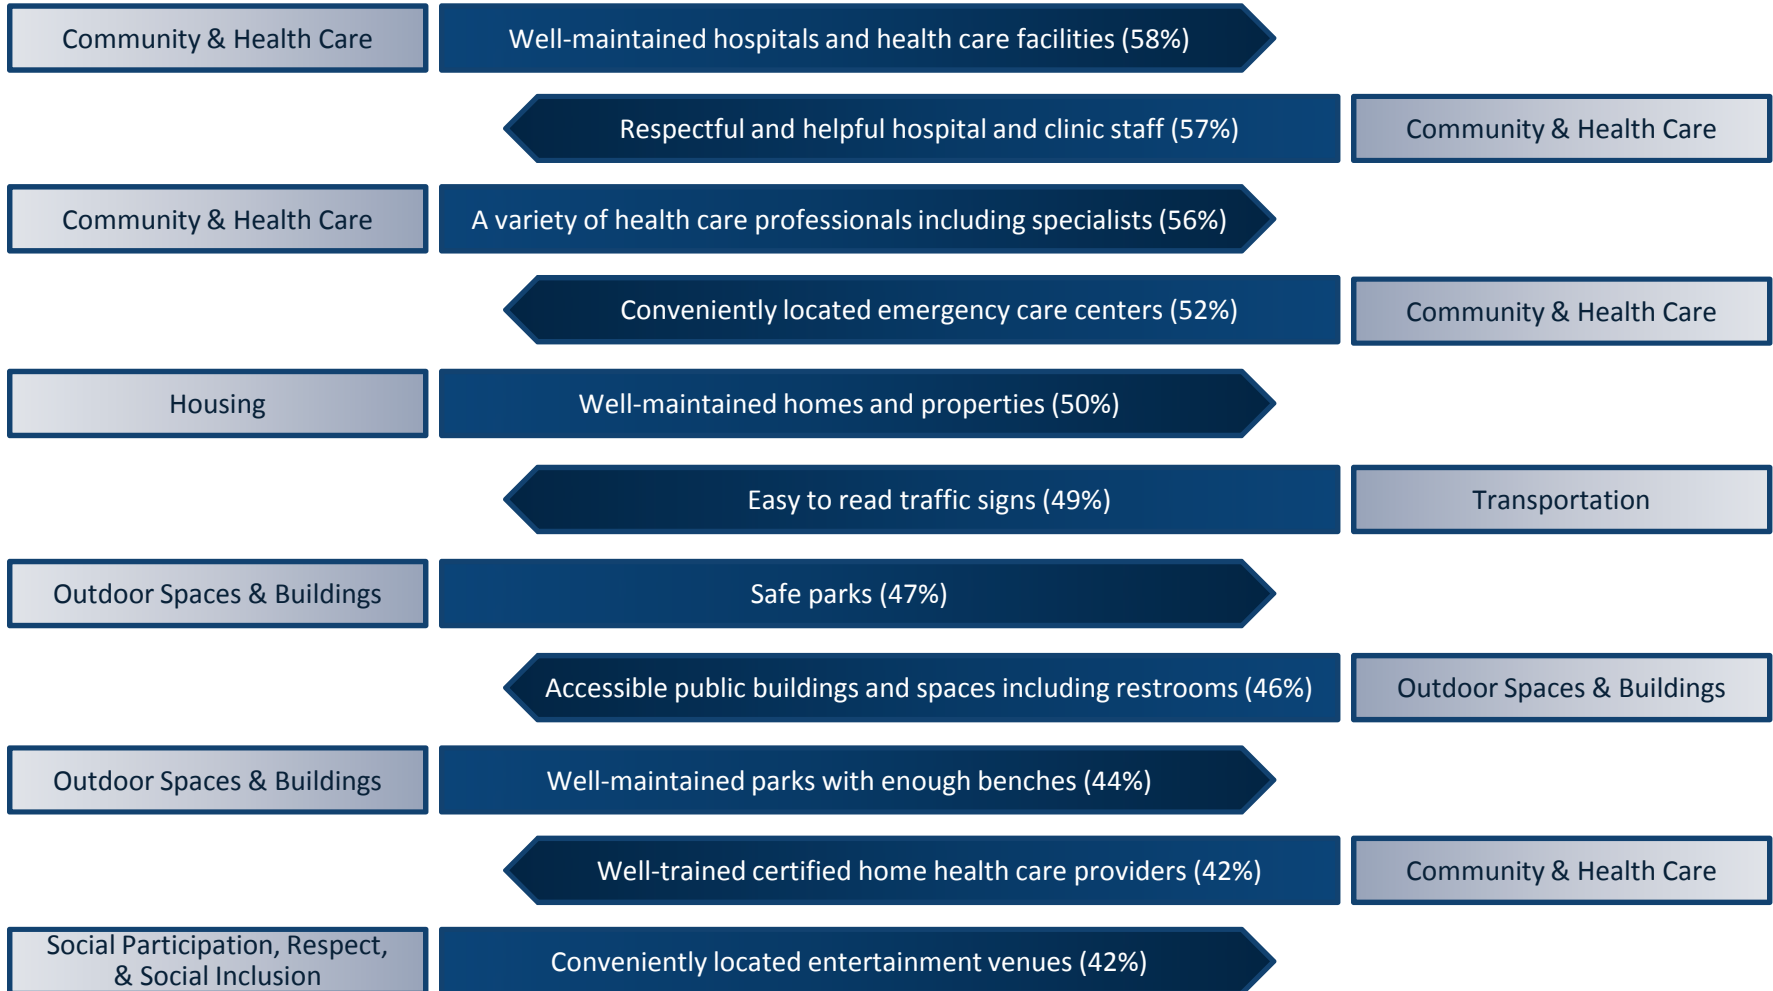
Community & Health Care
Well-maintained hospitals and health care facilities (58%)

Respectful and helpful hospital and clinic staff (57%)
Community & Health Care

Community & Health Care
A variety of health care professionals including specialists (56%)

Conveniently located emergency care centers (52%)
Community & Health Care

Housing
Well-maintained homes and properties (50%)

Easy to read traffic signs (49%)
Transportation

Outdoor Spaces & Buildings
Safe parks (47%)

Accessible public buildings and spaces including restrooms (46%)
Outdoor Spaces & Buildings

Outdoor Spaces & Buildings
Well-maintained parks with enough benches (44%)

Well-trained certified home health care providers (42%)
Community & Health Care

Social Participation, Respect, & Social Inclusion
Conveniently located entertainment venues (42%)